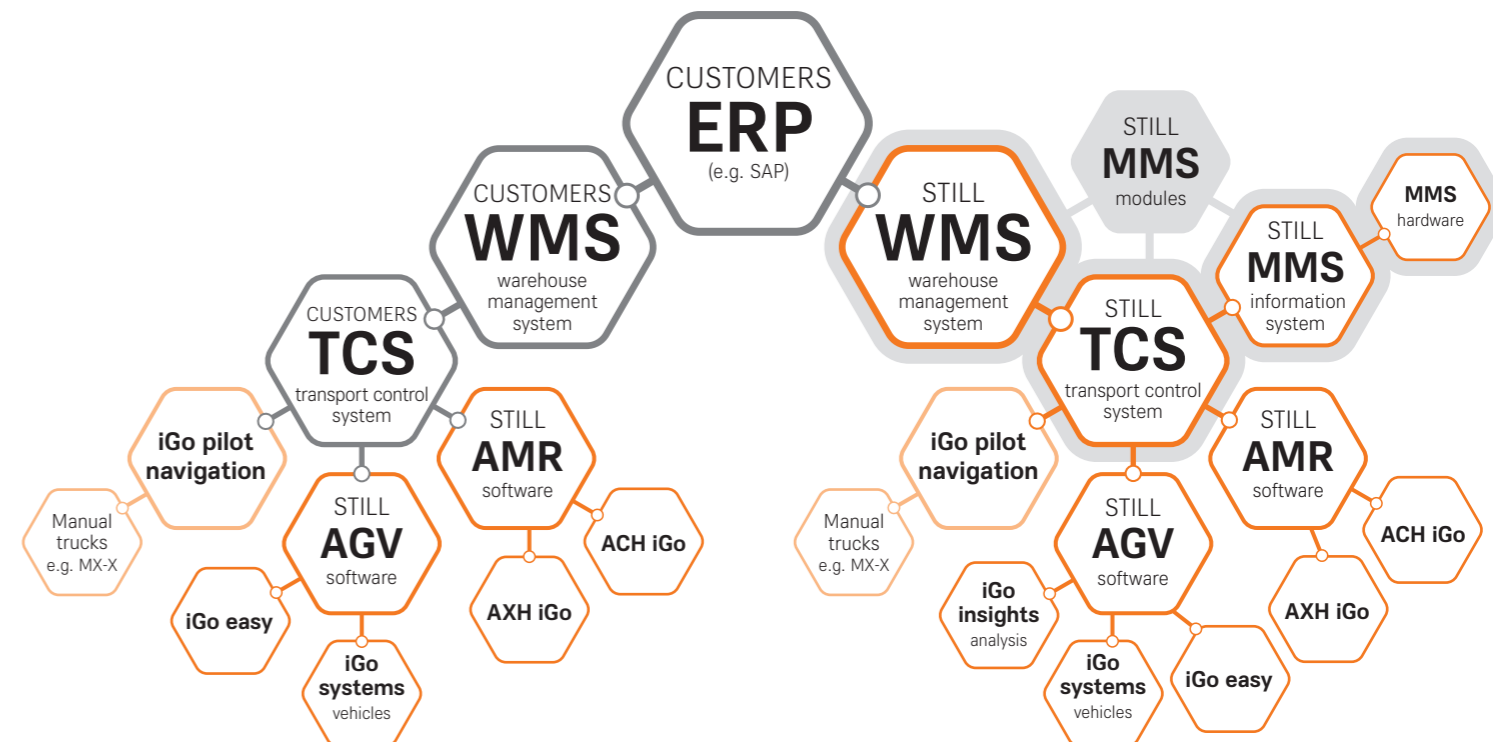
CUSTOMERS
ERP
(e.g. SAP)

CUSTOMERS
WMS
warehouse management system

CUSTOMERS
TCS
transport control system

iGo pilot navigation

Manual trucks e.g. MX-X

STILL
AGV
software

STILL
AMR
software

ACH iGo

AXH iGo

iGo easy

iGo systems vehicles

STILL
WMS
warehouse management system

STILL
MMS
modules

STILL
MMS
information system

MMS
hardware

STILL
TCS
transport control system

iGo pilot navigation

Manual trucks e.g. MX-X

STILL
AGV
software

STILL
AMR
software

ACH iGo

AXH iGo

iGo insights analysis

iGo systems vehicles

iGo easy